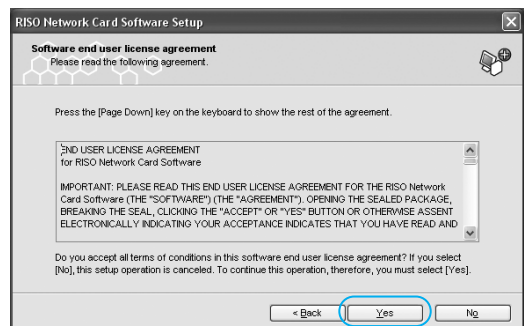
RISO Network Card Software Setup

Software end user license agreement
Please read the following agreement.

Press the [Page Down] key on the keyboard to show the rest of the agreement.

END USER LICENSE AGREEMENT
for RISO Network Card Software

IMPORTANT: PLEASE READ THIS END USER LICENSE AGREEMENT FOR THE RISO Network Card Software (THE "SOFTWARE") (THE "AGREEMENT"). OPENING THE SEALED PACKAGE, BREAKING THE SEAL, CLICKING THE "ACCEPT" OR "YES" BUTTON OR OTHERWISE ASSENT ELECTRONICALLY INDICATING YOUR ACCEPTANCE INDICATES THAT YOU HAVE READ AND

Do you accept all terms of conditions in this software end user license agreement? If you select [No], this setup operation is canceled. To continue this operation, therefore, you must select [Yes].

< Back | Yes | No